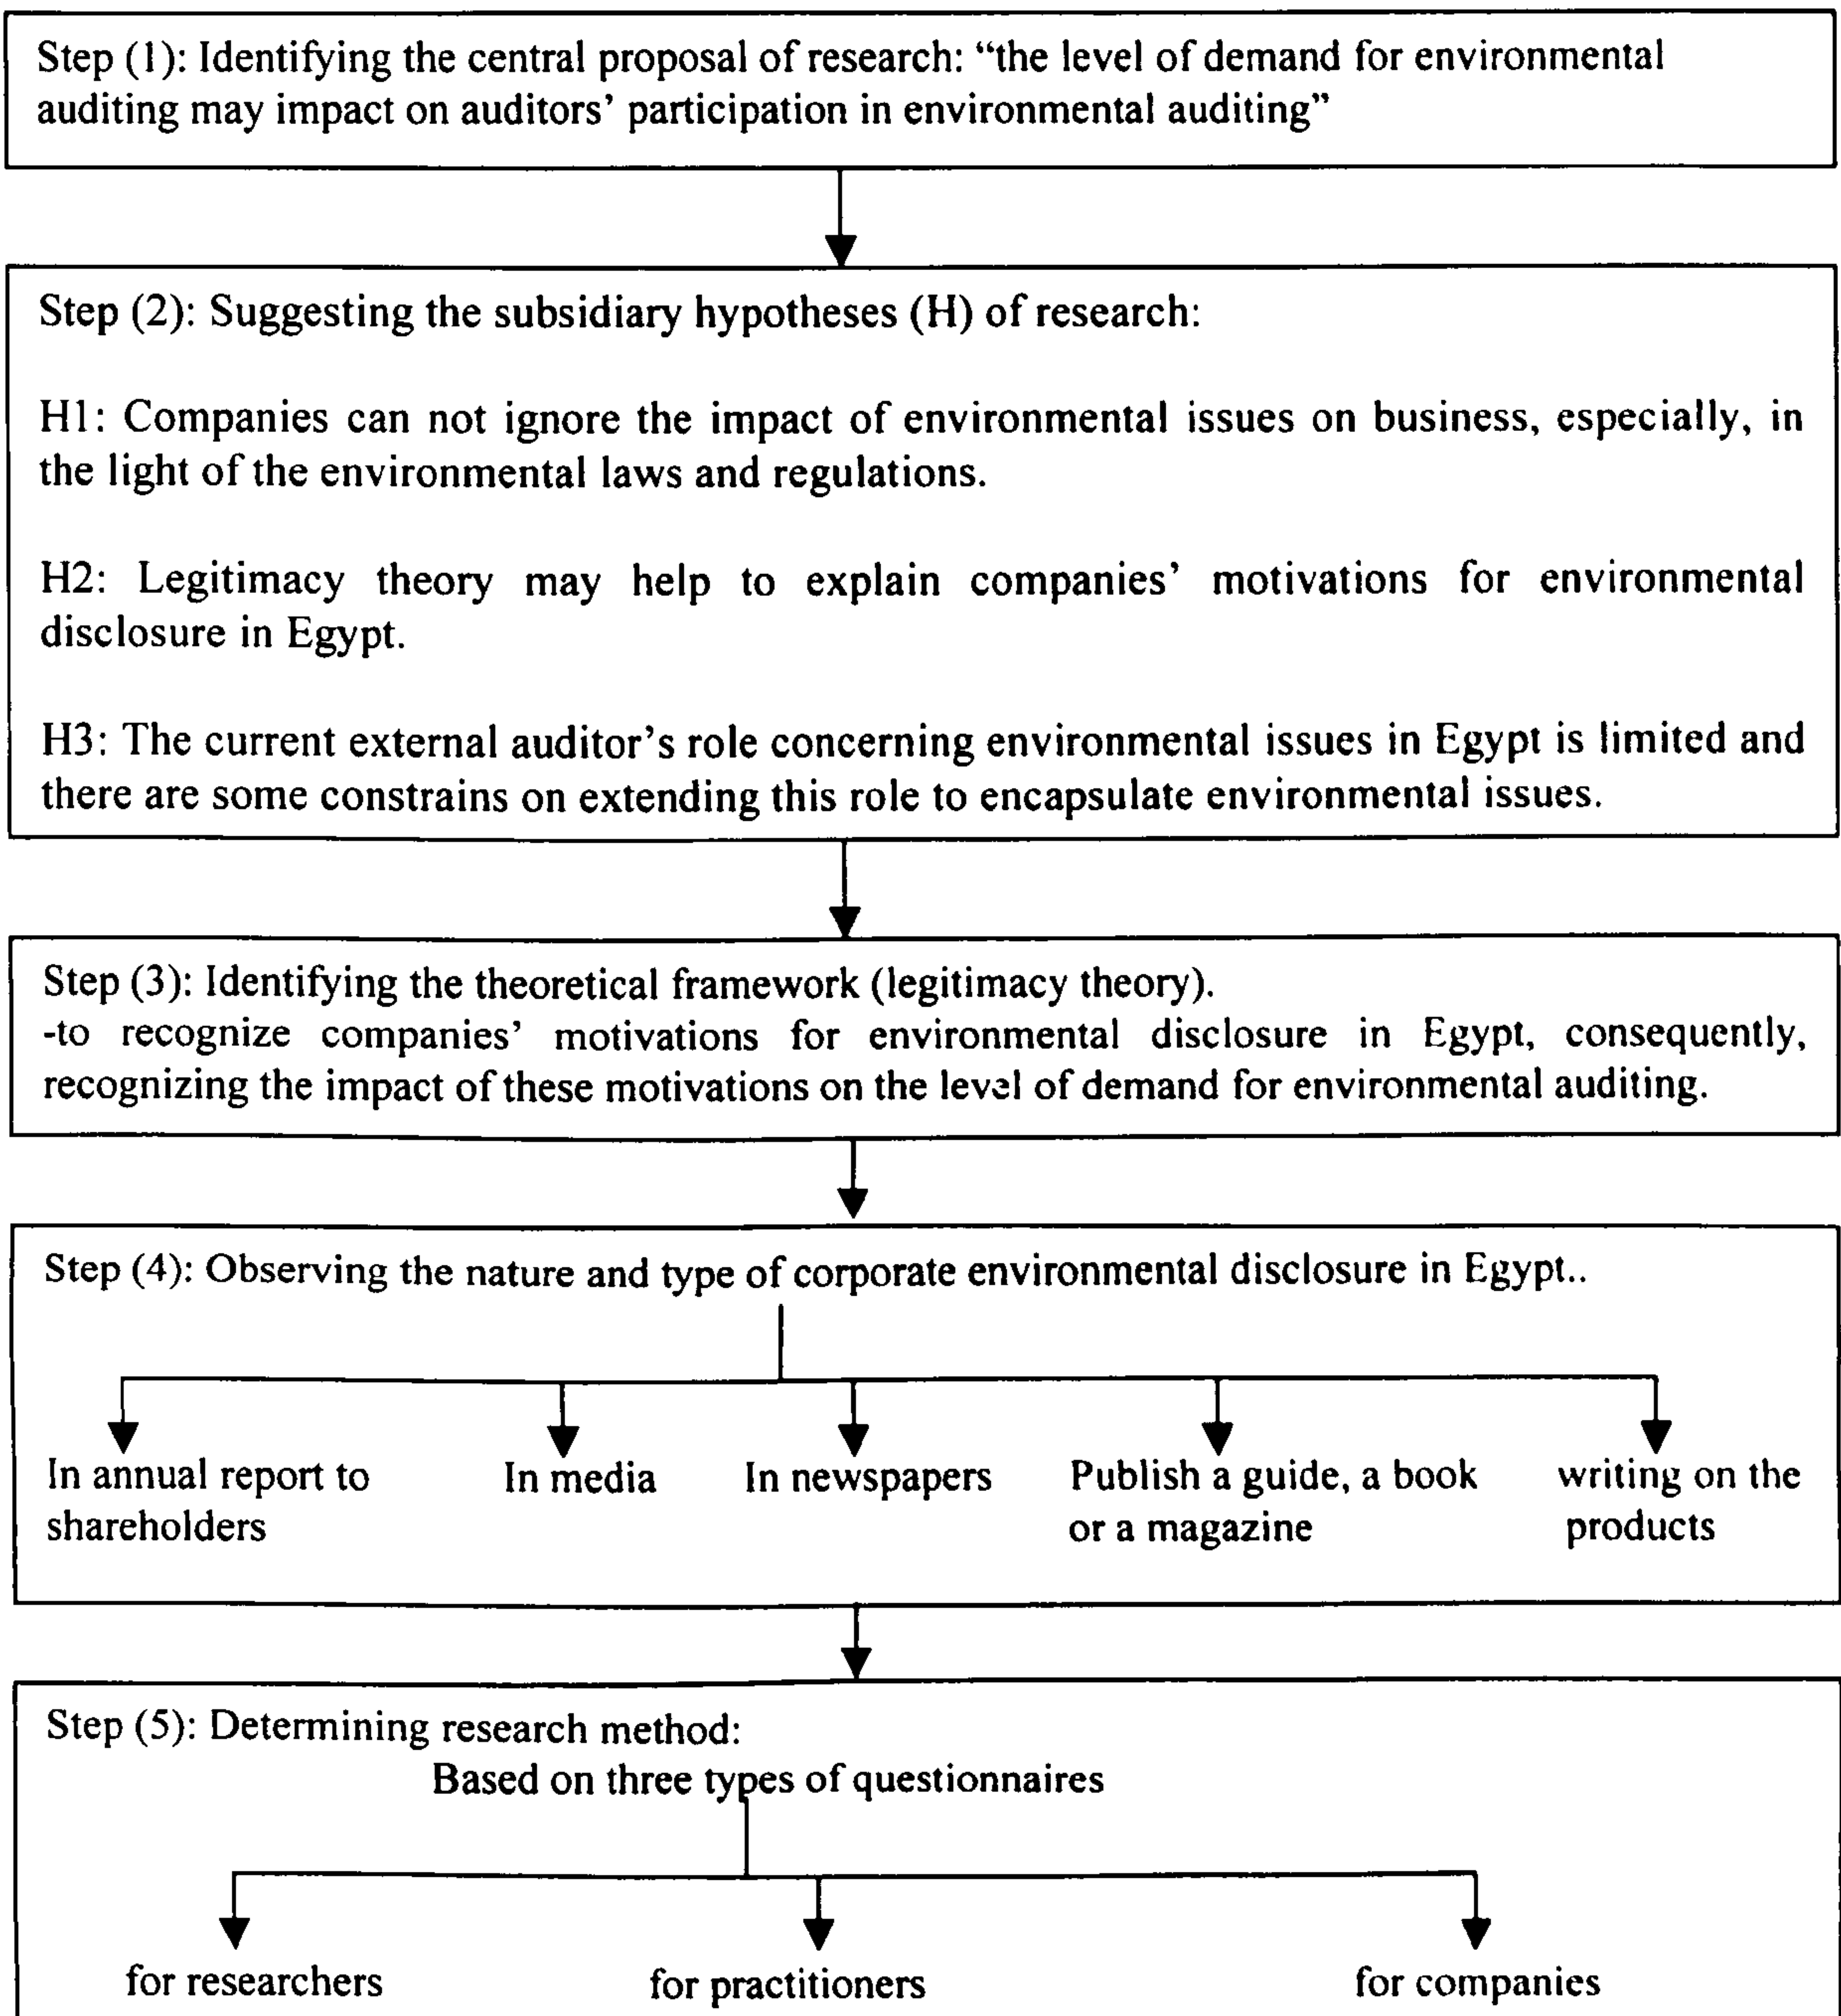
Step (1): Identifying the central proposal of research: "the level of demand for environmental auditing may impact on auditors' participation in environmental auditing"

Step (2): Suggesting the subsidiary hypotheses (H) of research:

H1: Companies can not ignore the impact of environmental issues on business, especially, in the light of the environmental laws and regulations.

H2: Legitimacy theory may help to explain companies' motivations for environmental disclosure in Egypt.

H3: The current external auditor's role concerning environmental issues in Egypt is limited and there are some constrains on extending this role to encapsulate environmental issues.

Step (3): Identifying the theoretical framework (legitimacy theory).
-to recognize companies' motivations for environmental disclosure in Egypt, consequently, recognizing the impact of these motivations on the level of demand for environmental auditing.

Step (4): Observing the nature and type of corporate environmental disclosure in Egypt..

In annual report to shareholders

In media

In newspapers

Publish a guide, a book or a magazine

writing on the products

Step (5): Determining research method:
Based on three types of questionnaires

for researchers

for practitioners

for companies